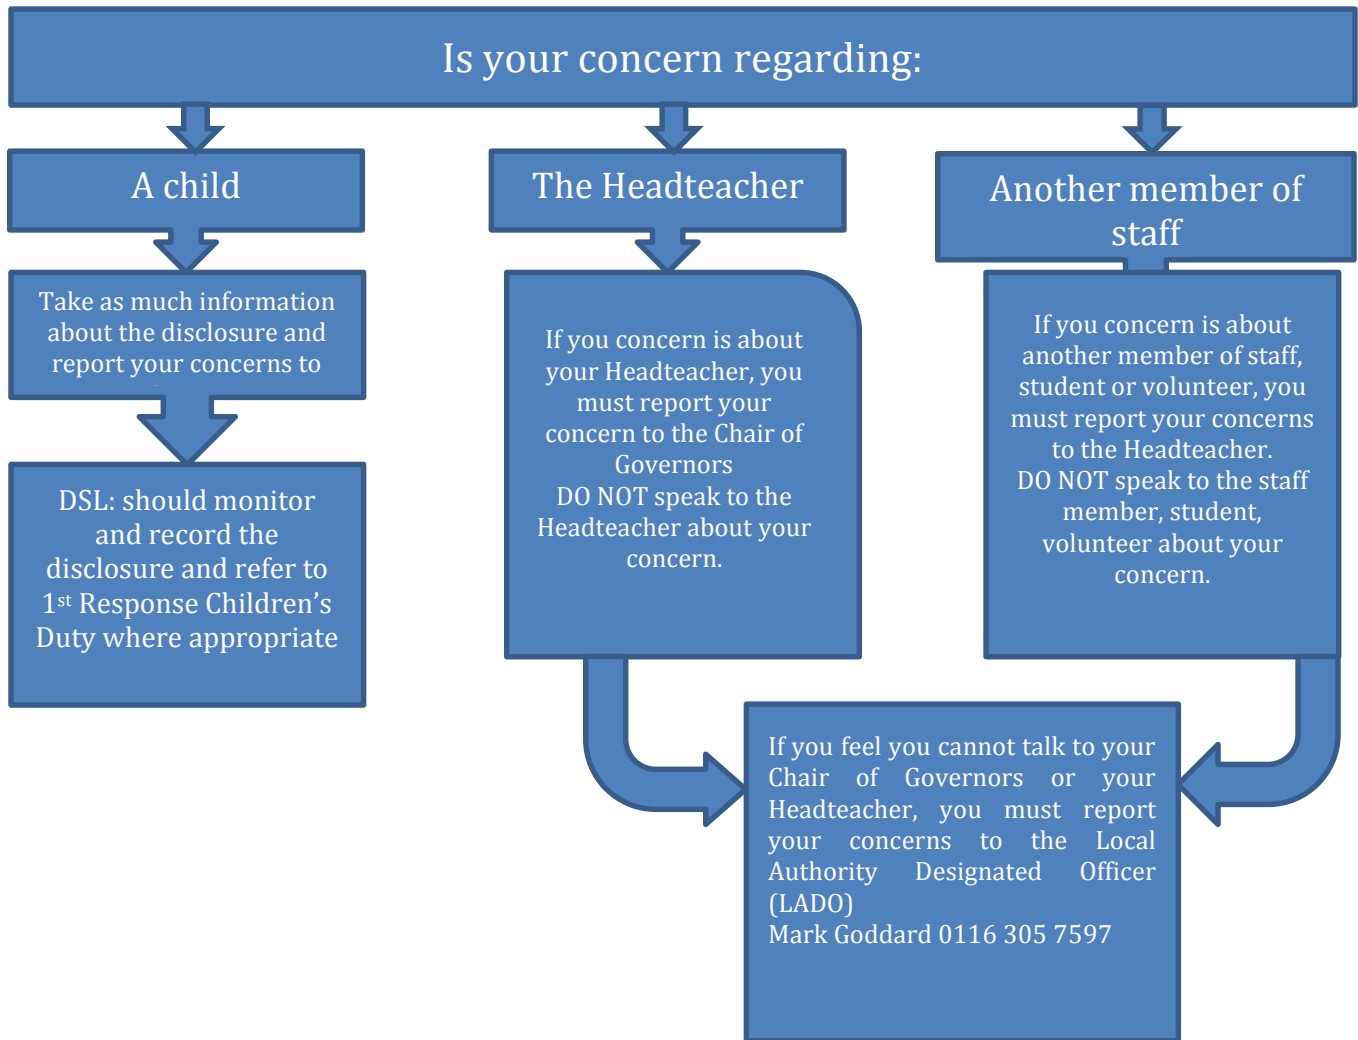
Is your concern regarding:

A child

The Headteacher

Another member of staff

Take as much information about the disclosure and report your concerns to

DSL: should monitor and record the disclosure and refer to 1st Response Children's Duty where appropriate

If you concern is about your Headteacher, you must report your concern to the Chair of Governors
DO NOT speak to the Headteacher about your concern.

If you concern is about another member of staff, student or volunteer, you must report your concerns to the Headteacher.
DO NOT speak to the staff member, student, volunteer about your concern.

If you feel you cannot talk to your Chair of Governors or your Headteacher, you must report your concerns to the Local Authority Designated Officer (LADO)
Mark Goddard 0116 305 7597